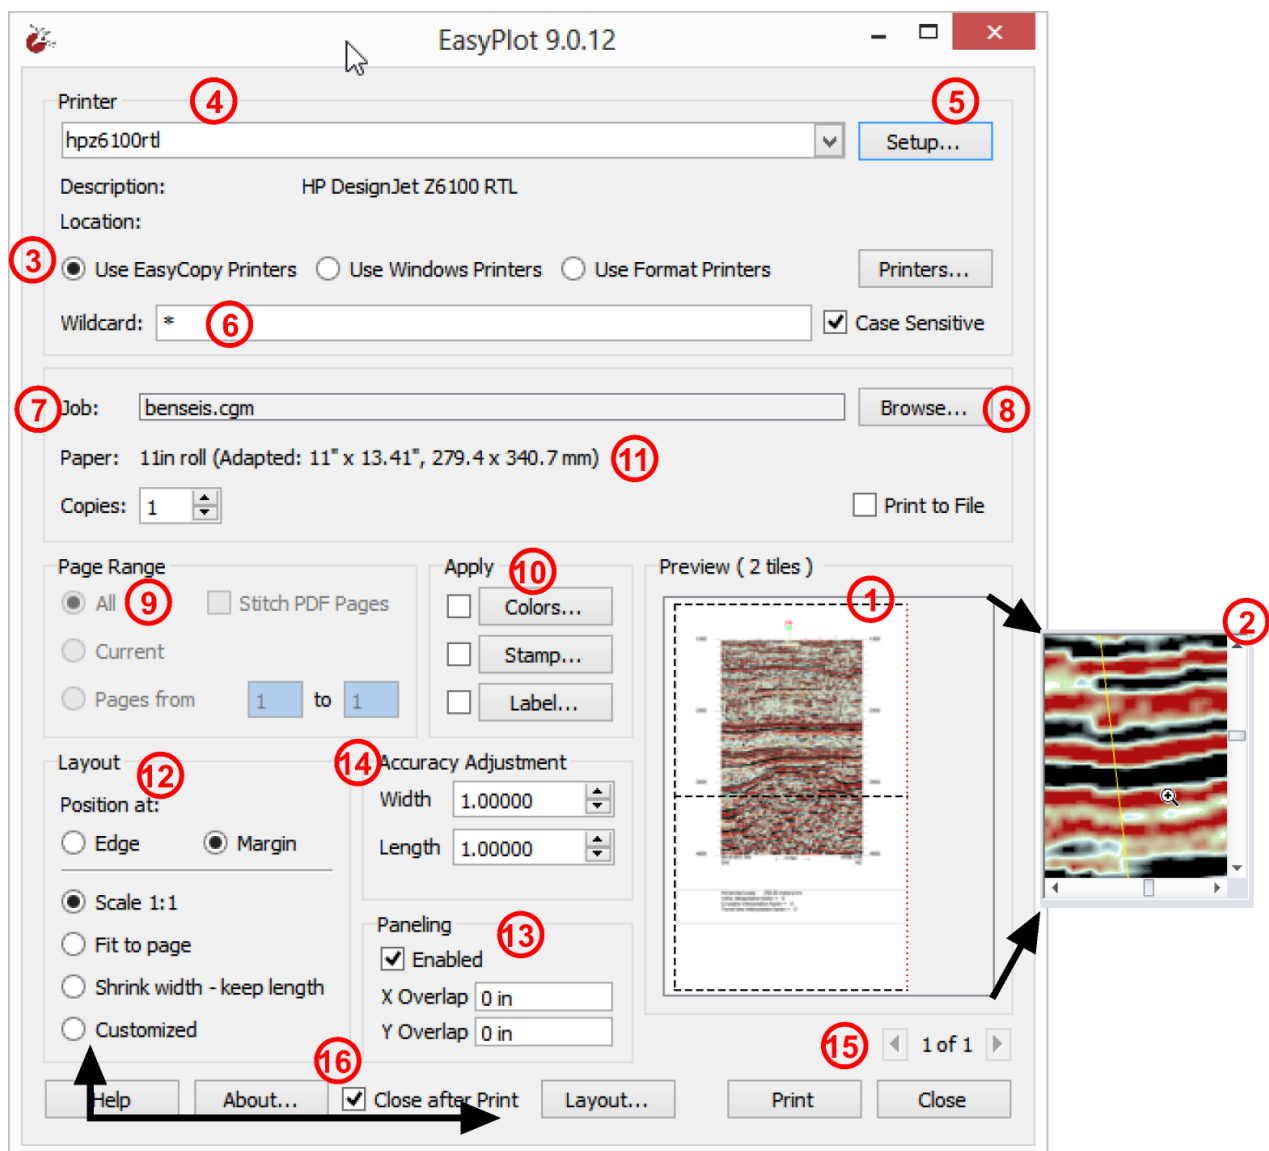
EasyPlot 9.0.12

Printer 4

hpz6100rtl

Setup... 5

Description: HP DesignJet Z6100 RTL

Location:

3 Use EasyCopy Printers Use Windows Printers Use Format Printers Printers...

Wildcard: * 6 Case Sensitive

7 Job: benseis.cgm Browse... 8

Paper: 11in roll (Adapted: 11" x 13.41", 279.4 x 340.7 mm) 11

Copies: 1 Print to File

Page Range
All 9 Stitch PDF Pages
Current
Pages from 1 to 1

Apply 10
Colors...
Stamp...
Label...

Preview ( 2 tiles ) 1

2

Layout 12
Position at:
Edge Margin
Scale 1:1
Fit to page
Shrink width - keep length
Customized

14 Accuracy Adjustment
Width 1.00000
Length 1.00000

Paneling 13
Enabled
X Overlap 0 in
Y Overlap 0 in

15 1 of 1

16

Help About... Close after Print Layout... Print Close